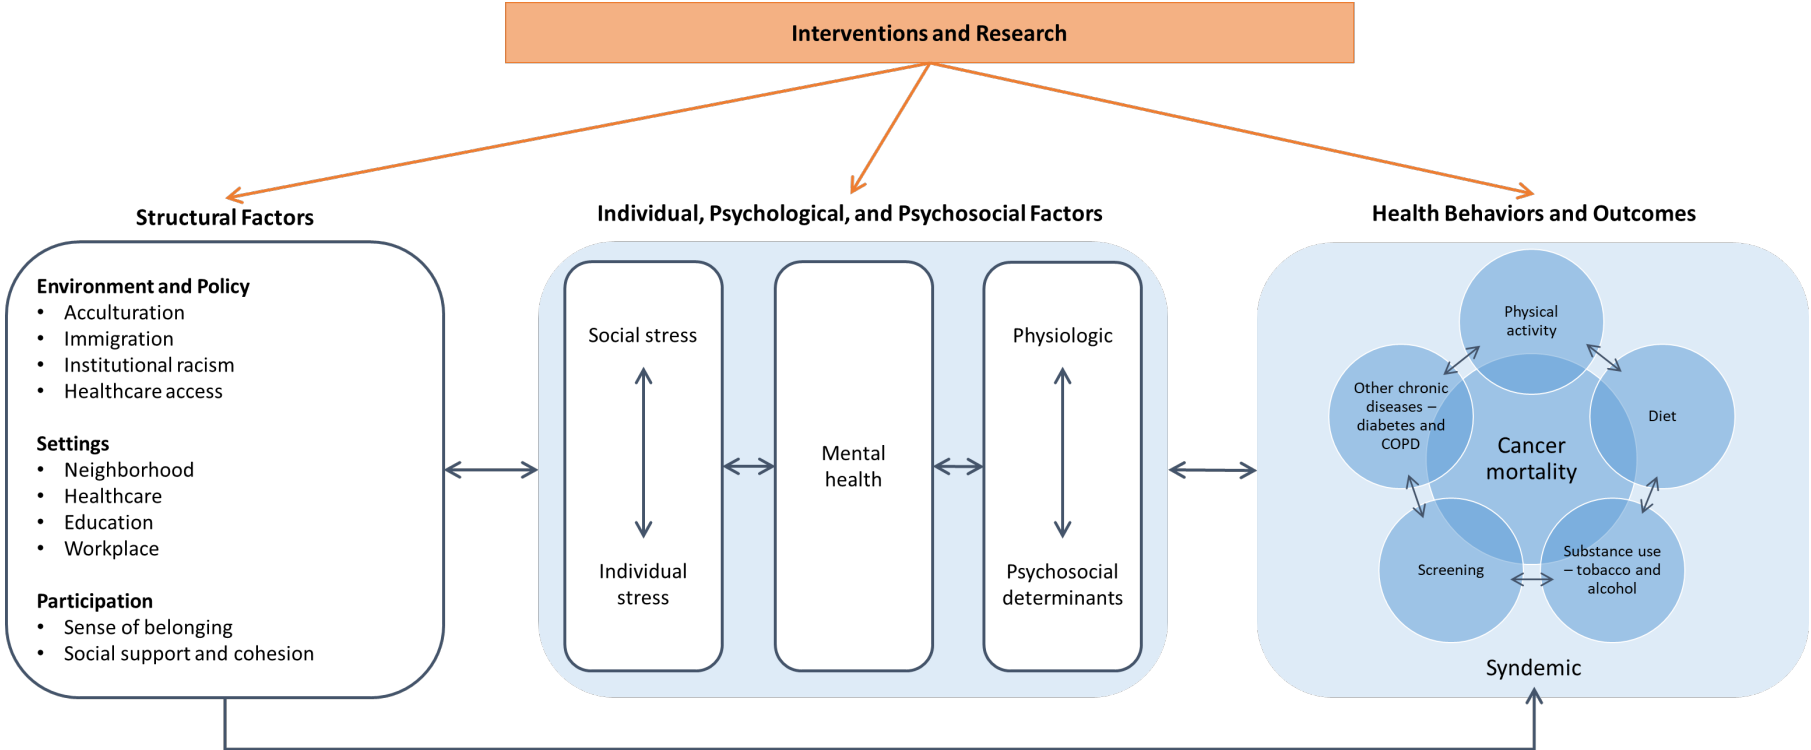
Interventions and Research

Structural Factors

Environment and Policy
- Acculturation
- Immigration
- Institutional racism
- Healthcare access

Settings
- Neighborhood
- Healthcare
- Education
- Workplace

Participation
- Sense of belonging
- Social support and cohesion

Individual, Psychological, and Psychosocial Factors

Social stress

Individual stress

Mental health

Physiologic

Psychosocial determinants

Health Behaviors and Outcomes

Physical activity

Diet

Substance use – tobacco and alcohol

Screening

Other chronic diseases – diabetes and COPD

Cancer mortality

Syndemic